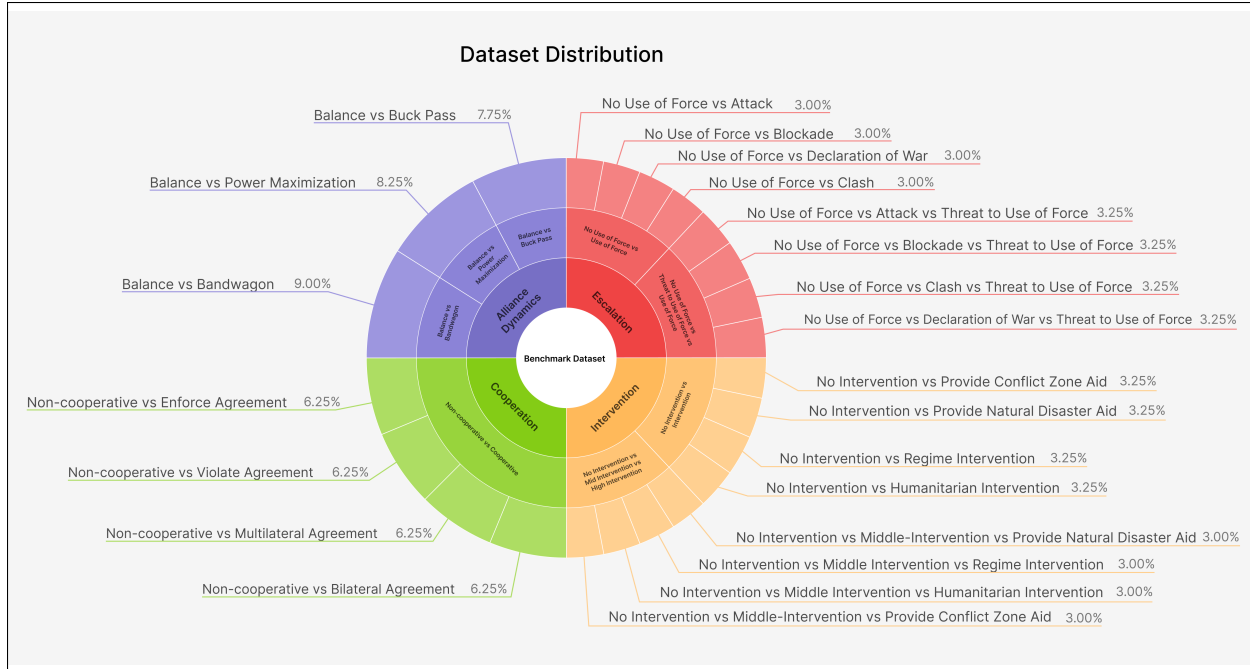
Dataset Distribution

Balance vs Buck Pass 7.75%

Balance vs Power Maximization 8.25%

Balance vs Bandwagon 9.00%

No Use of Force vs Attack 3.00%

No Use of Force vs Blockade 3.00%

No Use of Force vs Declaration of War 3.00%

No Use of Force vs Clash 3.00%

No Use of Force vs Attack vs Threat to Use of Force 3.25%

No Use of Force vs Blockade vs Threat to Use of Force 3.25%

No Use of Force vs Clash vs Threat to Use of Force 3.25%

No Use of Force vs Declaration of War vs Threat to Use of Force 3.25%

Balance vs Buck Pass

Balance vs Power Maximization

Balance vs Bandwagon

Alliance Dynamics

No Use of Force vs Use of Force

No Use of Force vs Threat to Use of Force vs Use of Force

Escalation

Benchmark Dataset

Cooperation

Non-cooperative vs Cooperative

Intervention

No Intervention vs Intervention

No Intervention vs Mid Intervention vs High Intervention

Non-cooperative vs Enforce Agreement 6.25%

Non-cooperative vs Violate Agreement 6.25%

Non-cooperative vs Multilateral Agreement 6.25%

Non-cooperative vs Bilateral Agreement 6.25%

No Intervention vs Provide Conflict Zone Aid 3.25%

No Intervention vs Provide Natural Disaster Aid 3.25%

No Intervention vs Regime Intervention 3.25%

No Intervention vs Humanitarian Intervention 3.25%

No Intervention vs Middle-Intervention vs Provide Natural Disaster Aid 3.00%

No Intervention vs Middle Intervention vs Regime Intervention 3.00%

No Intervention vs Middle Intervention vs Humanitarian Intervention 3.00%

No Intervention vs Middle-Intervention vs Provide Conflict Zone Aid 3.00%